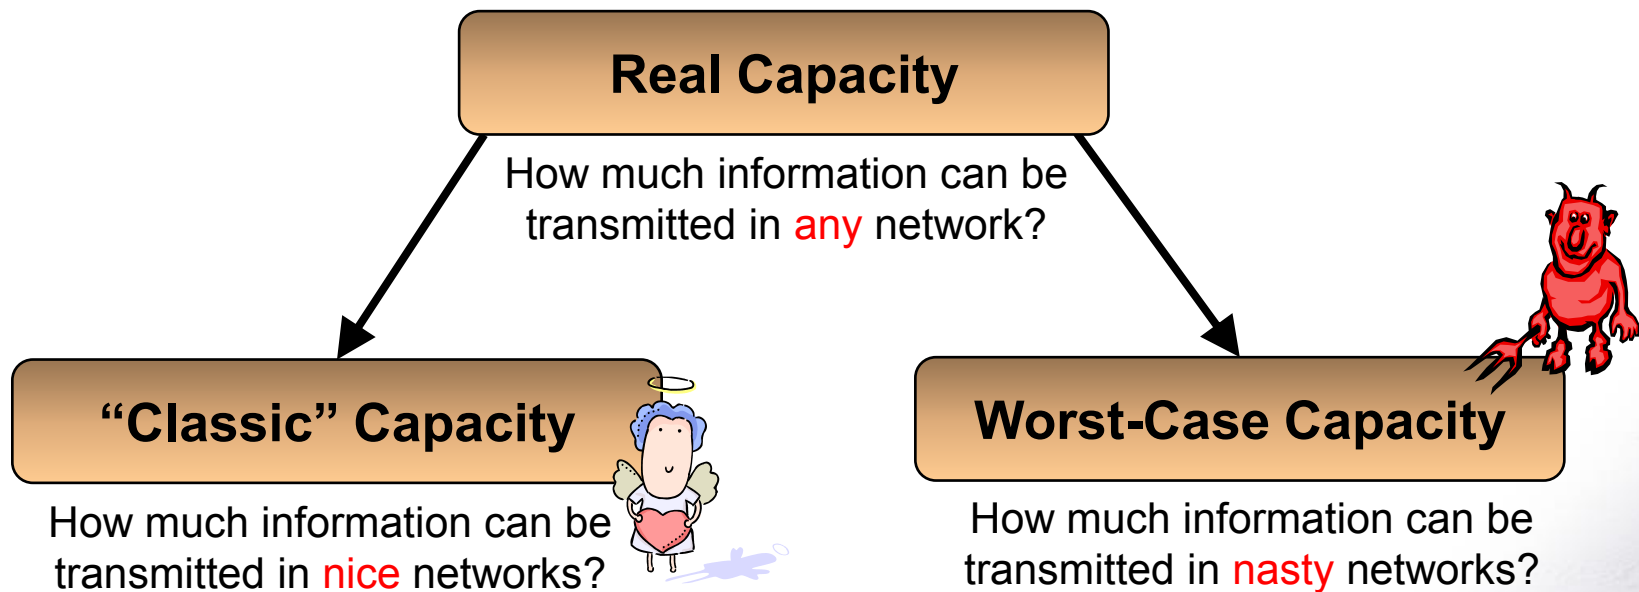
Real Capacity

How much information can be transmitted in any network?

“Classic” Capacity

How much information can be transmitted in nice networks?

Worst-Case Capacity

How much information can be transmitted in nasty networks?